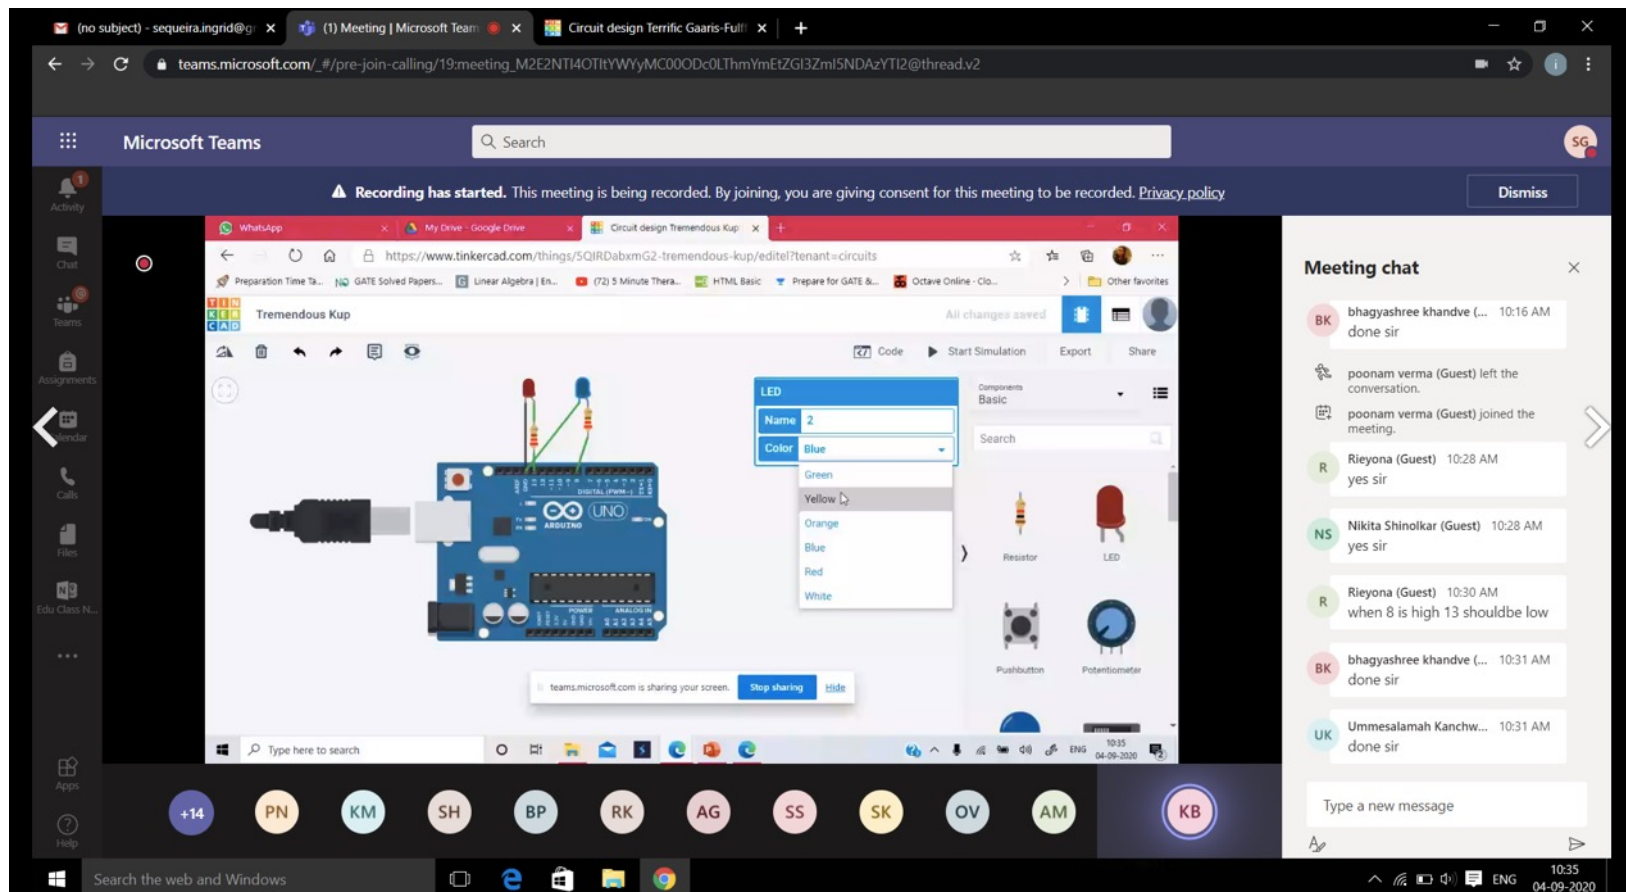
(no subject) - sequeira.ingrid@g ×
(1) Meeting | Microsoft Team ×
Circuit design Terrific Gaaris-Fulf ×
+

teams.microsoft.com/_#/pre-join-calling/19:meeting_M2E2NTI4OTItYWYyMC00ODc0LThmYmEtZGI3ZmI5NDAzYTI2@thread.v2

Microsoft Teams
Search
SG

Activity
Chat
Teams
Assignments
Calendar
Calls
Files
Edu Class N...
...
Apps
Help

Recording has started. This meeting is being recorded. By joining, you are giving consent for this meeting to be recorded. Privacy policy
Dismiss

WhatsApp ×
My Drive - Google Drive ×
Circuit design Tremendous Kup ×
+

https://www.tinkercad.com/things/5QIRDabxmG2-tremendous-kup/editel?tenant=circuits

Preparation Time Ta...
GATE Solved Papers...
Linear Algebra | En...
(72) 5 Minute Thera...
HTML Basic
Prepare for GATE &...
Octave Online - Clo...
Other favorites

TIN KER CAD
Tremendous Kup
All changes saved

Code
Start Simulation
Export
Share

LED
Name 2
Color Blue
Green
Yellow
Orange
Blue
Red
White

Components
Basic
Search
Resistor
LED
Pushbutton
Potentiometer

UNO
ARDUINO
DIGITAL (PWM~)
POWER
ANALOG IN

teams.microsoft.com is sharing your screen.
Stop sharing
Hide

Type here to search
ENG
10:35
04-09-2020

Meeting chat

BK
bhagyashree khandve (... 10:16 AM
done sir

poonam verma (Guest) left the conversation.

poonam verma (Guest) joined the meeting.

R
Rieyona (Guest) 10:28 AM
yes sir

NS
Nikita Shinolkar (Guest) 10:28 AM
yes sir

R
Rieyona (Guest) 10:30 AM
when 8 is high 13 shouldbe low

BK
bhagyashree khandve (... 10:31 AM
done sir

UK
Ummesalamah Kanchw... 10:31 AM
done sir

Type a new message

+14
PN
KM
SH
BP
RK
AG
SS
SK
OV
AM
KB

Search the web and Windows
ENG
10:35
04-09-2020